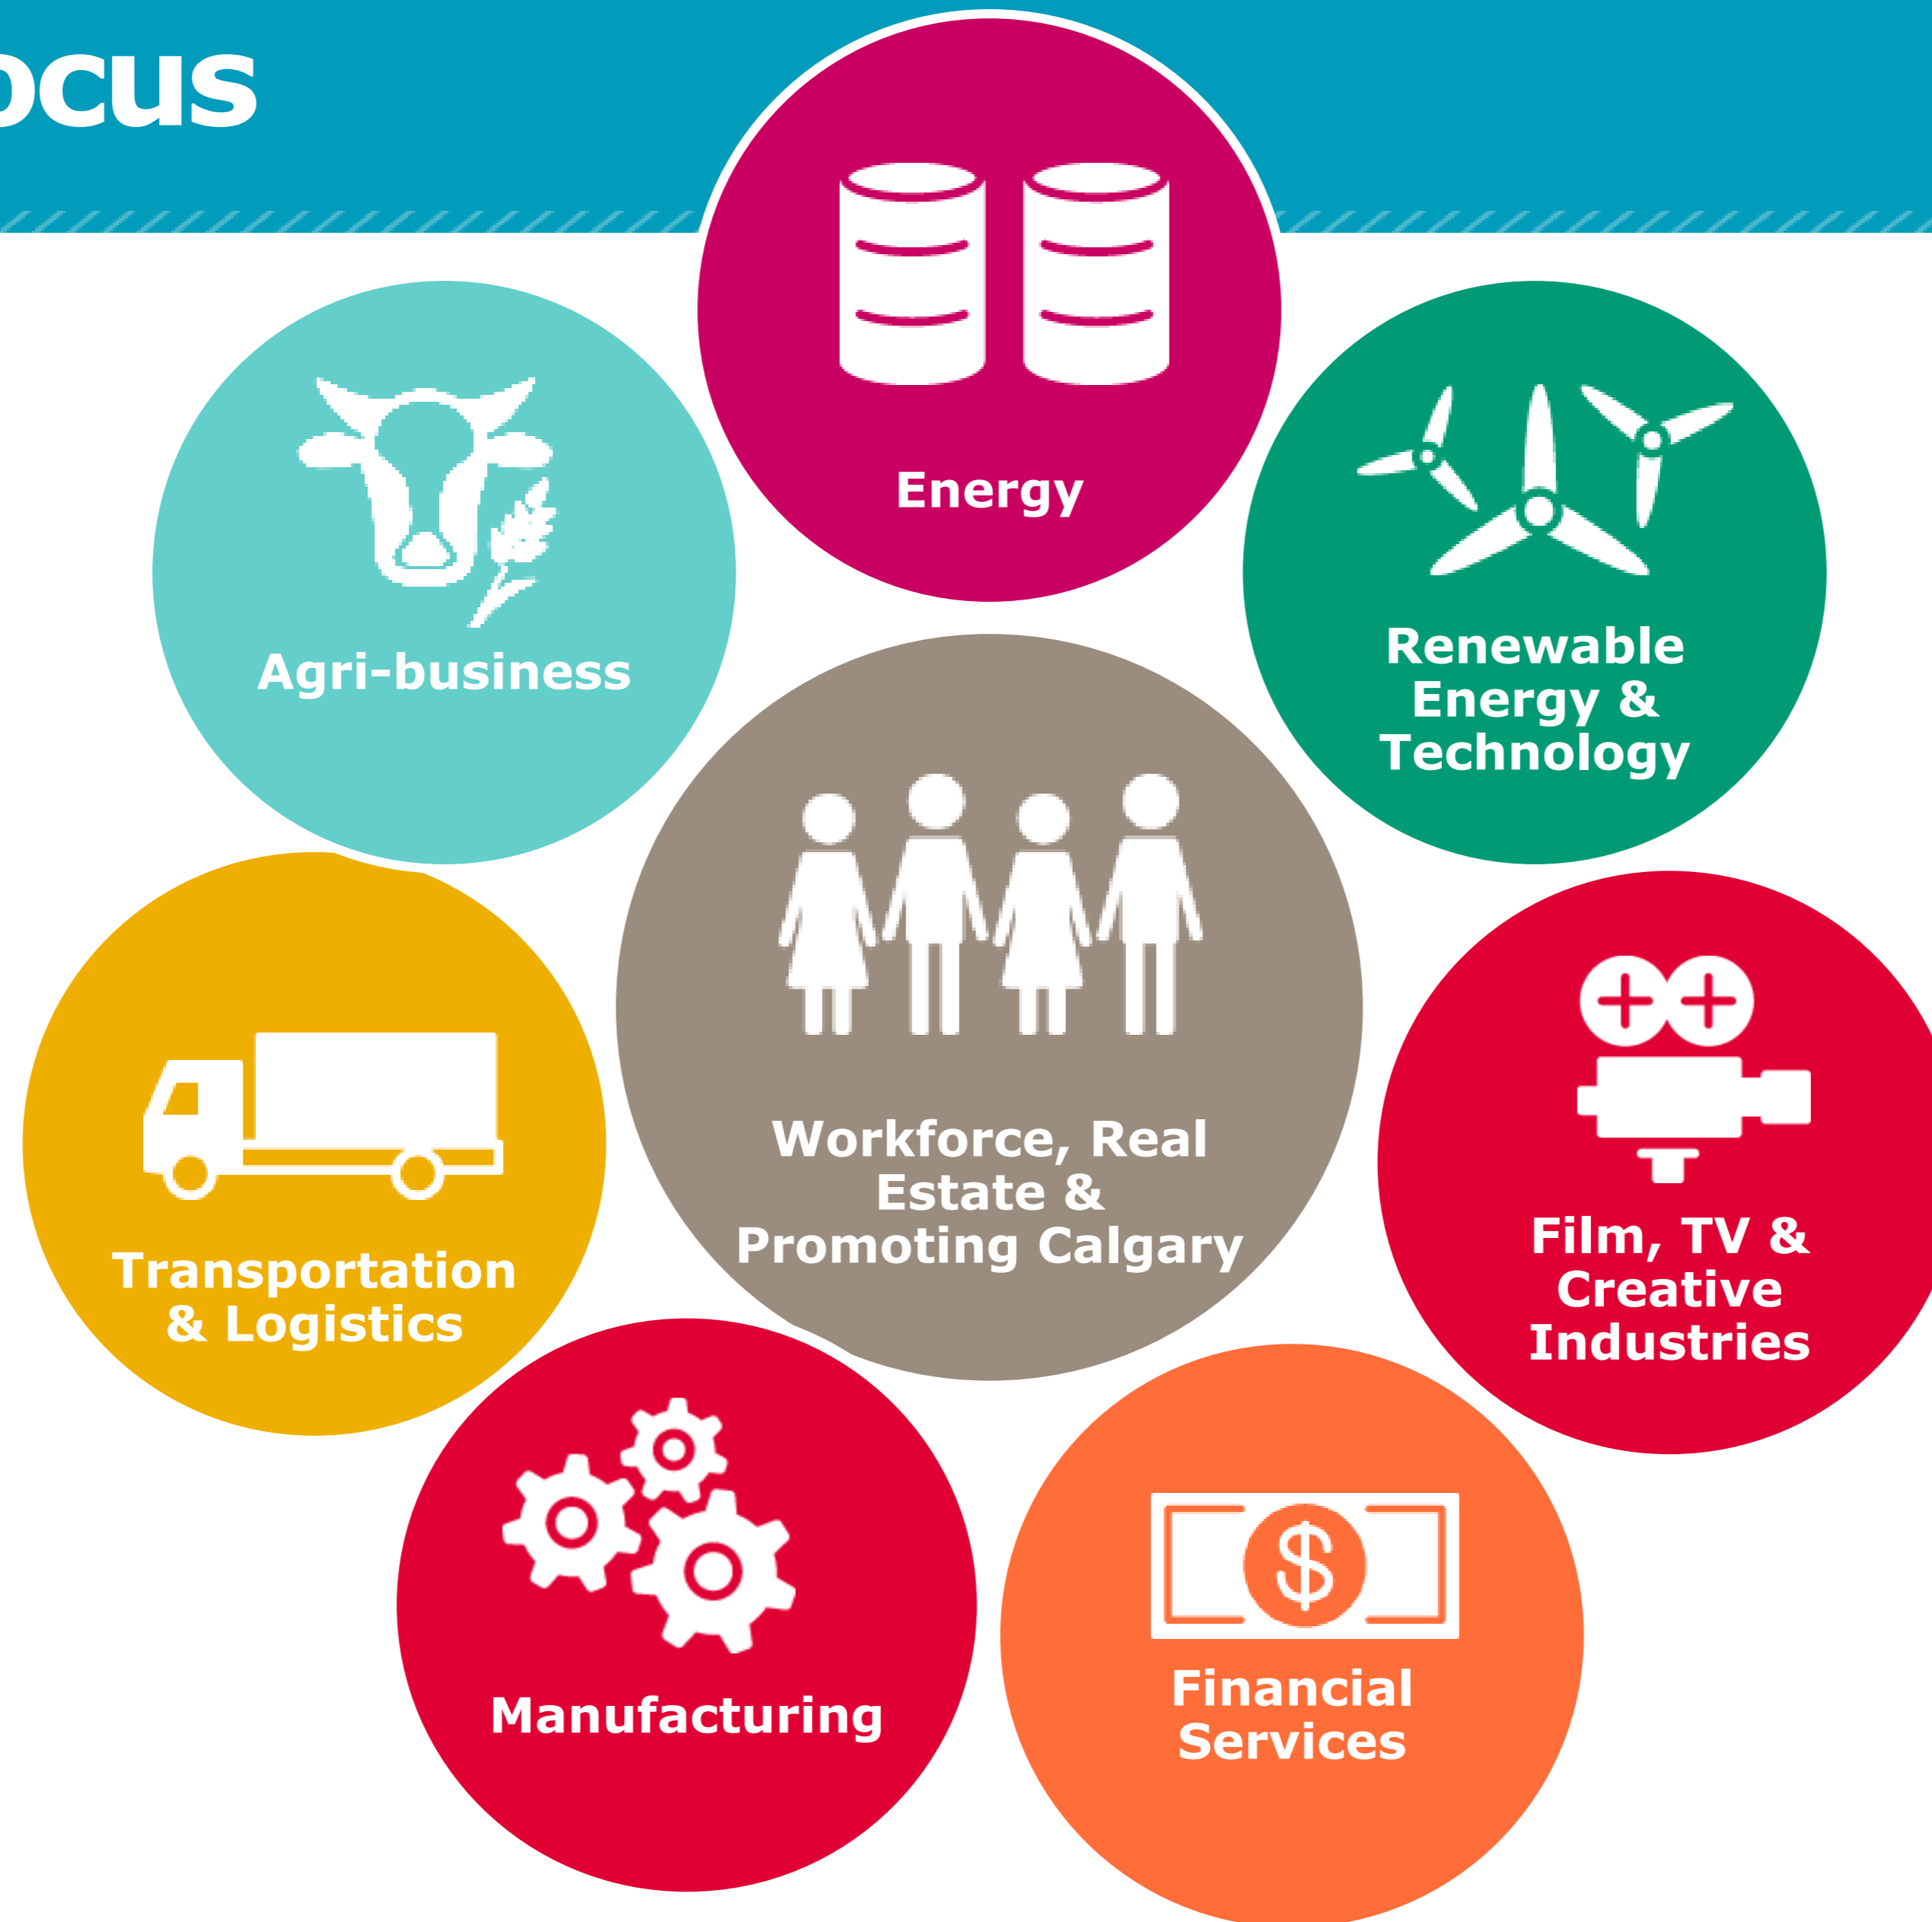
ocus

Energy

Agri-business

Renewable Energy & Technology

Workforce, Real Estate & Promoting Calgary

Transportation & Logistics

Film, TV & Creative Industries

Manufacturing

$

Financial Services